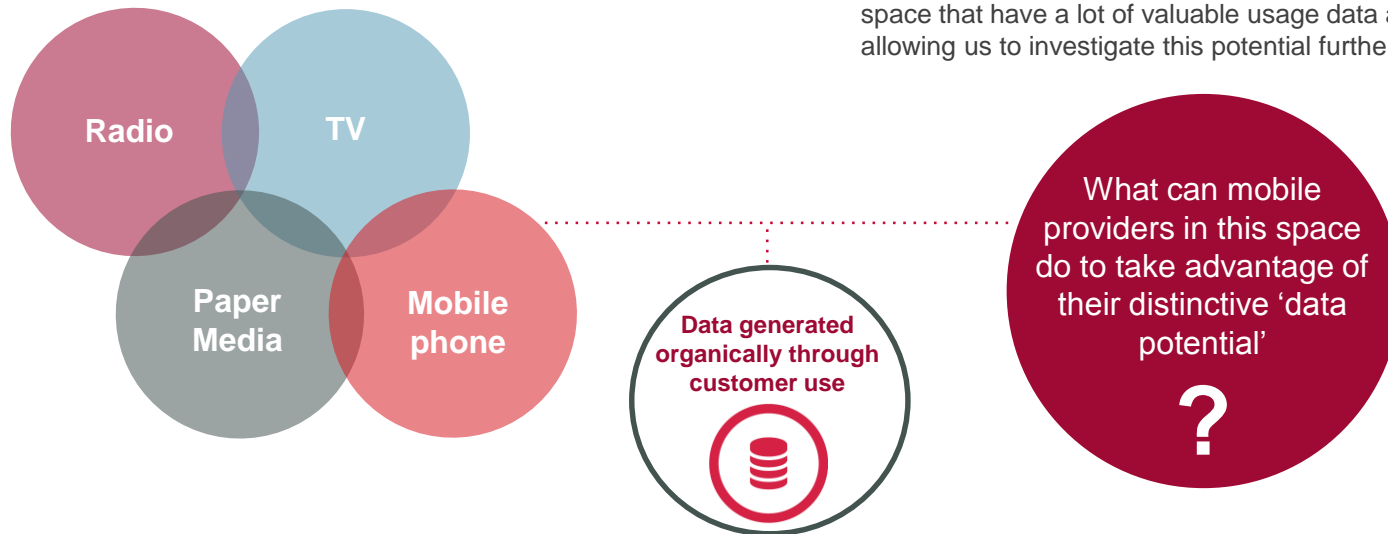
space that have a lot of valuable usage data a
allowing us to investigate this potential furthe

Radio

TV

Paper Media

Mobile phone

Data generated organically through customer use

What can mobile providers in this space do to take advantage of their distinctive ‘data potential’

?